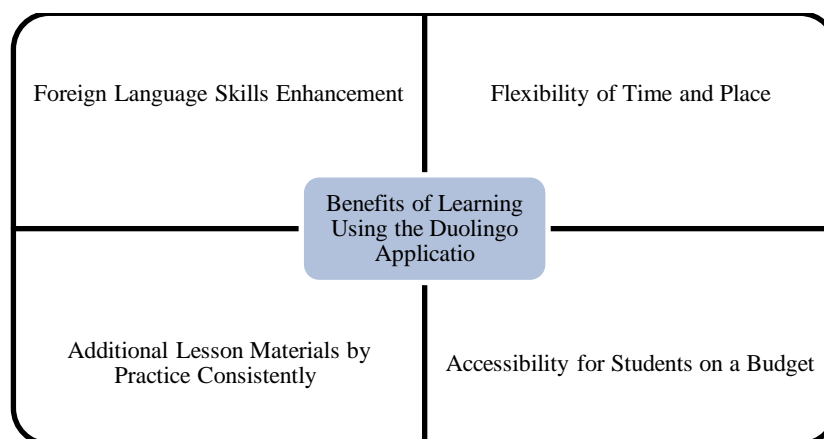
Foreign Language Skills Enhancement

Flexibility of Time and Place

Benefits of Learning Using the Duolingo Applicatio

Additional Lesson Materials by Practice Consistently

Accessibility for Students on a Budget